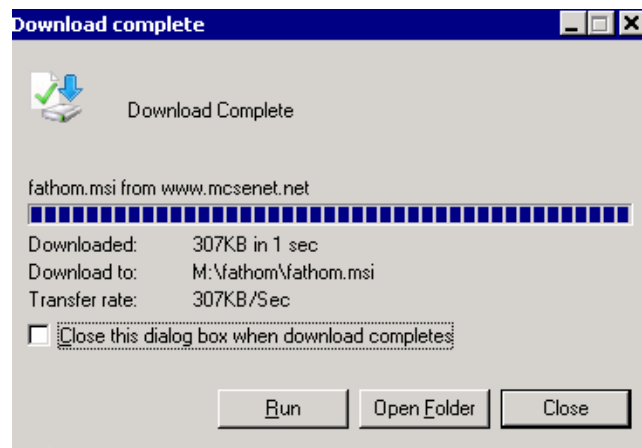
Download complete

Download Complete

fathom.msi from www.mcsenet.net

| | |
|---|---|
| Downloaded: | 307KB in 1 sec |
| Download to: | M:\fathom\fathom.msi |
| Transfer rate: | 307KB/Sec |

Close this dialog box when download completes

Run Open Folder Close